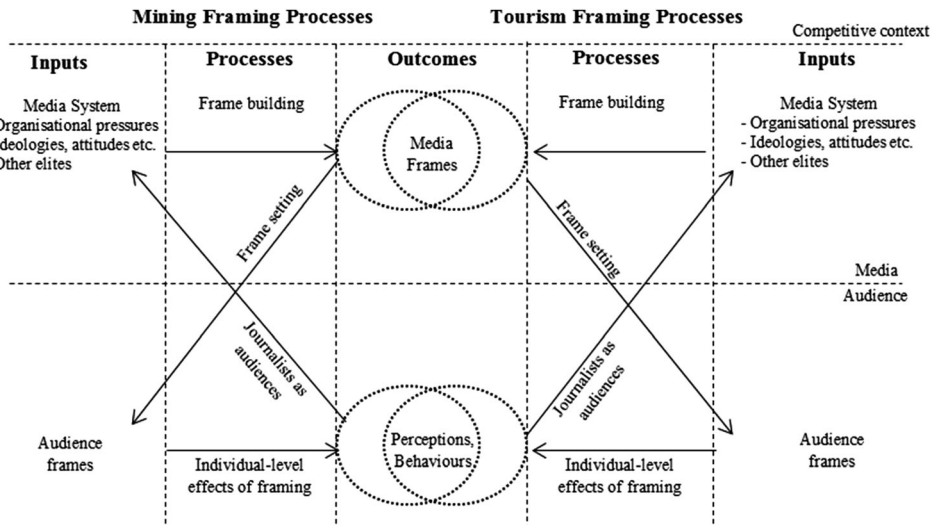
Mining Framing Processes

Tourism Framing Processes

Competitive context

Inputs

Processes

Outcomes

Processes

Inputs

Media System
Organisational pressures
deologies, attitudes etc.
Other elites

Frame building

Media Frames

Frame building

Media System
- Organisational pressures
- Ideologies, attitudes etc.
- Other elites

Frame setting

Frame setting

Media

Audience

Journalists as audiences

Journalists as audiences

Audience frames

Individual-level effects of framing

Perceptions, Behaviours

Individual-level effects of framing

Audience frames